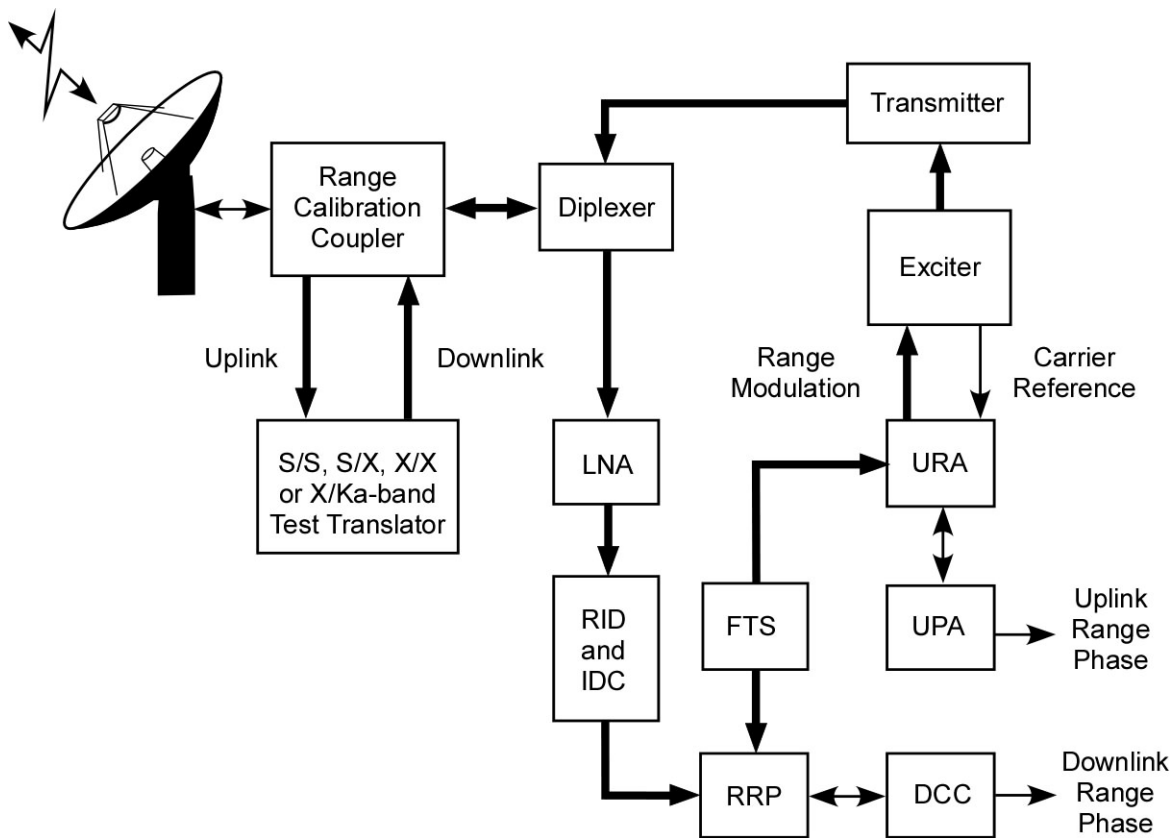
Transmitter

Range Calibration Coupler

Diplexer

Exciter

Uplink

Downlink

Range Modulation

Carrier Reference

S/S, S/X, X/X or X/Ka-band Test Translator

LNA

URA

RID and IDC

FTS

UPA

Uplink Range Phase

RRP

DCC

Downlink Range Phase